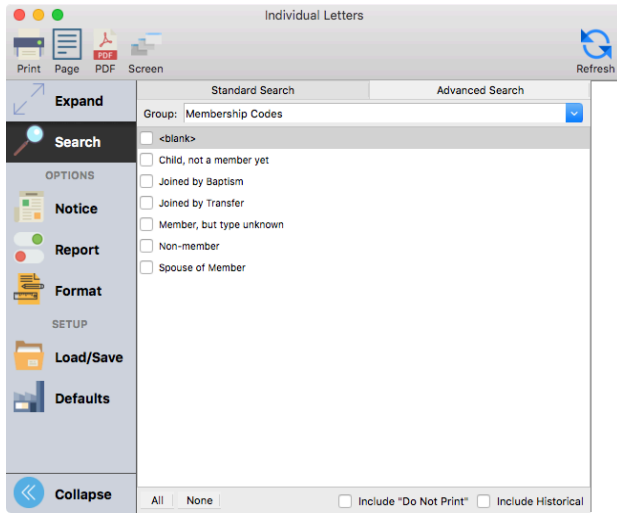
Individual Letters

Print Page PDF Screen

Refresh

Expand

Search

OPTIONS

Notice

Report

Format

SETUP

Load/Save

Defaults

Collapse

Standard Search | Advanced Search

Group: Membership Codes

<blank>

Child, not a member yet

Joined by Baptism

Joined by Transfer

Member, but type unknown

Non-member

Spouse of Member

All None

Include "Do Not Print" Include Historical